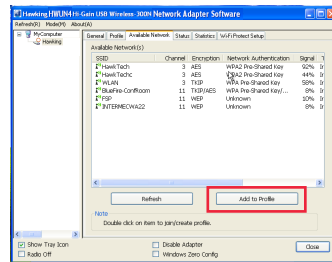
Hawking HWUN4 Hi-Gain USB Wireless-300N Network Adapter Software

Refresh(R) Mode(M) About(A)

MyComputer
Hawking

General | Profile | Available Network | Status | Statistics | WiFi Protect Setup

Available Network(s)

| SSID | Channel | Encryption | Network Authentication | Signal |
|---|---|---|---|---|
| HawkTech | 3 | AES | WPA2 Pre-Shared Key | 92% |
| HawkTechc | 3 | AES | WPA2 Pre-Shared Key | 44% |
| WLAN | 3 | TKIP | WPA Pre-Shared Key | 58% |
| BlueFire-ConfRoom | 11 | TKIP/AES | WPA Pre-Shared Key/... | 8% |
| PSP | 11 | WEP | Unknown | 10% |
| INTERMECWA22 | 11 | WEP | Unknown | 8% |

Refresh

Add to Profile

Note
Double click on item to join/create profile.

Show Tray Icon
Radio Off
Disable Adapter
Windows Zero Config
Close